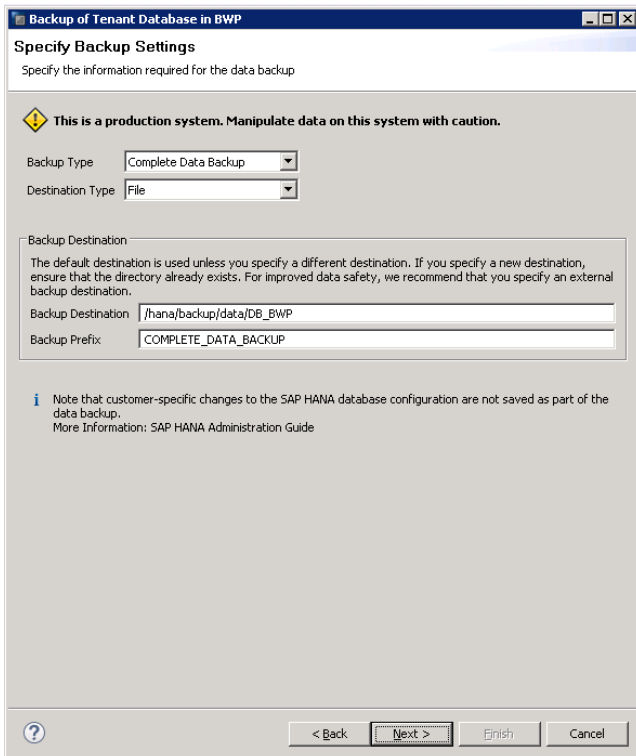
Backup of Tenant Database in BWP

Specify Backup Settings

Specify the information required for the data backup

This is a production system. Manipulate data on this system with caution.

Backup Type Complete Data Backup

Destination Type File

Backup Destination

The default destination is used unless you specify a different destination. If you specify a new destination, ensure that the directory already exists. For improved data safety, we recommend that you specify an external backup destination.

Backup Destination /hana/backup/data/DB_BWP

Backup Prefix COMPLETE_DATA_BACKUP

Note that customer-specific changes to the SAP HANA database configuration are not saved as part of the data backup.
More Information: SAP HANA Administration Guide

< Back Next > Finish Cancel